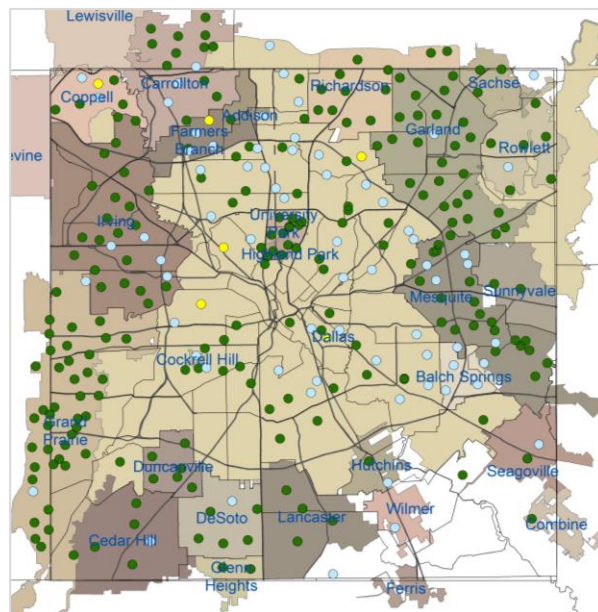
Lewisville
Coppell
Carrollton
Richardson
Sachse
Farmers Branch
Addison
Garland
Rowlett
evine
Irving
University Park
Highland Park
Mesquite
Sunnyvale
Dallas
Cockrell Hill
Balch Springs
Grand Prairie
Duncanville
Hutchins
Seagoville
DeSoto
Lancaster
Wilmer
Combine
Cedar Hill
Glenn Heights
Ferris